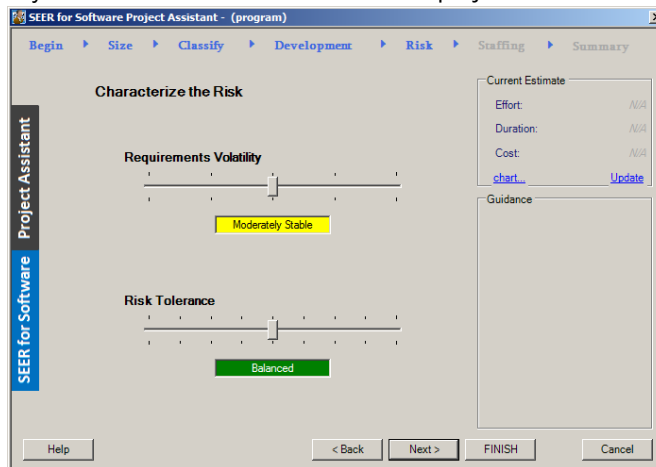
SEER for Software Project Assistant - (program)

Begin ▸ Size ▸ Classify ▸ Development ▸ Risk ▸ Staffing ▸ Summary

Project Assistant

SEER for Software

Characterize the Risk

Requirements Volatility

Moderately Stable

Risk Tolerance

Balanced

Current Estimate

Effort: N/A

Duration: N/A

Cost: N/A

chart... Update

Guidance

Help

< Back

Next >

FINISH

Cancel